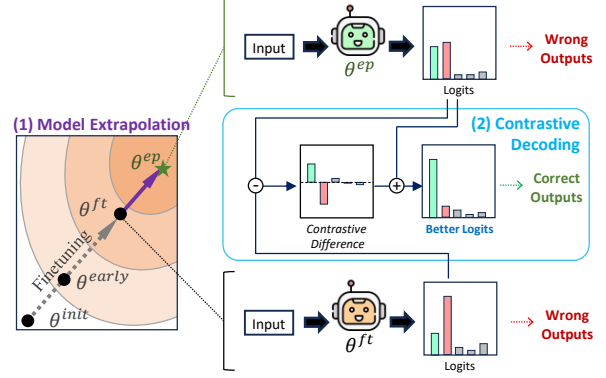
Input
$\theta^{ep}$
Logits
Wrong Outputs

(1) Model Extrapolation
$\theta^{ep}$
$\theta^{ft}$
Finetuning
$\theta^{early}$
$\theta^{init}$

(2) Contrastive Decoding
-
+
Contrastive Difference
Better Logits
Correct Outputs

Input
$\theta^{ft}$
Logits
Wrong Outputs